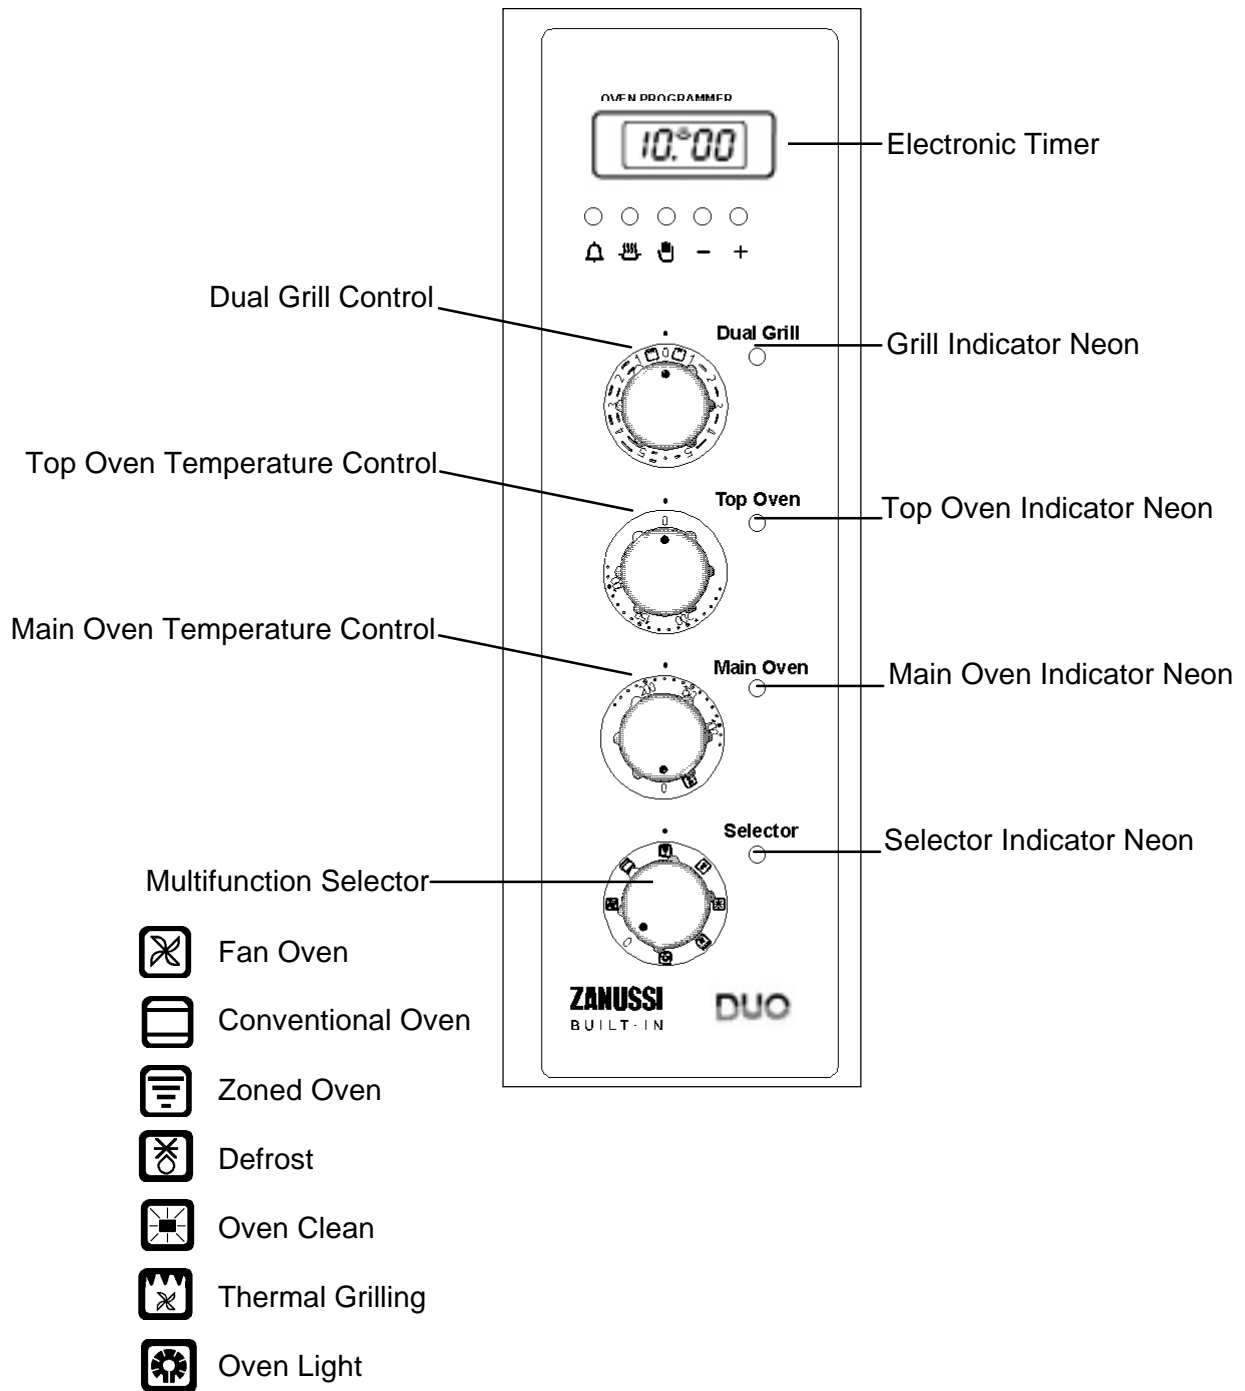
OVEN PROGRAMMER

10:00

Electronic Timer

− +

Dual Grill Control

Dual Grill

Grill Indicator Neon

Top Oven Temperature Control

Top Oven

Top Oven Indicator Neon

Main Oven Temperature Control

Main Oven

Main Oven Indicator Neon

Selector

Selector Indicator Neon

Multifunction Selector

Fan Oven

Conventional Oven

Zoned Oven

Defrost

Oven Clean

Thermal Grilling

Oven Light

ZANUSSI
BUILT-IN

DUO